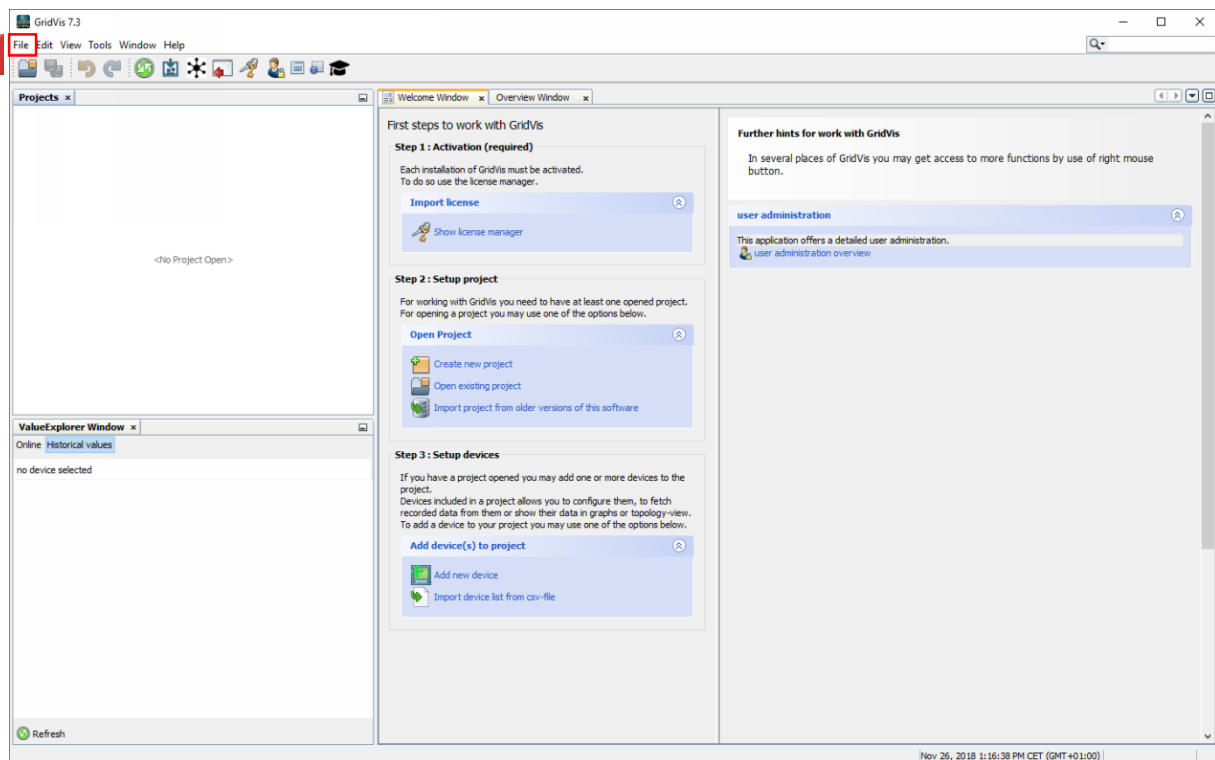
GridVis 7.3

File Edit View Tools Window Help

Projects ×

<No Project Open>

ValueExplorer Window ×

Online Historical values

no device selected

Refresh

Welcome Window × Overview Window ×

First steps to work with GridVis

Step 1 : Activation (required)

Each installation of GridVis must be activated.
To do so use the license manager.

Import license

Show license manager

Step 2 : Setup project

For working with GridVis you need to have at least one opened project.
For opening a project you may use one of the options below.

Open Project

Create new project

Open existing project

Import project from older versions of this software

Step 3 : Setup devices

If you have a project opened you may add one or more devices to the project.
Devices included in a project allows you to configure them, to fetch recorded data from them or show their data in graphs or topology-view.
To add a device to your project you may use one of the options below.

Add device(s) to project

Add new device

Import device list from csv-file

Further hints for work with GridVis

In several places of GridVis you may get access to more functions by use of right mouse button.

user administration

This application offers a detailed user administration.
user administration overview

Nov 26, 2018 1:16:38 PM CET (GMT+01:00)